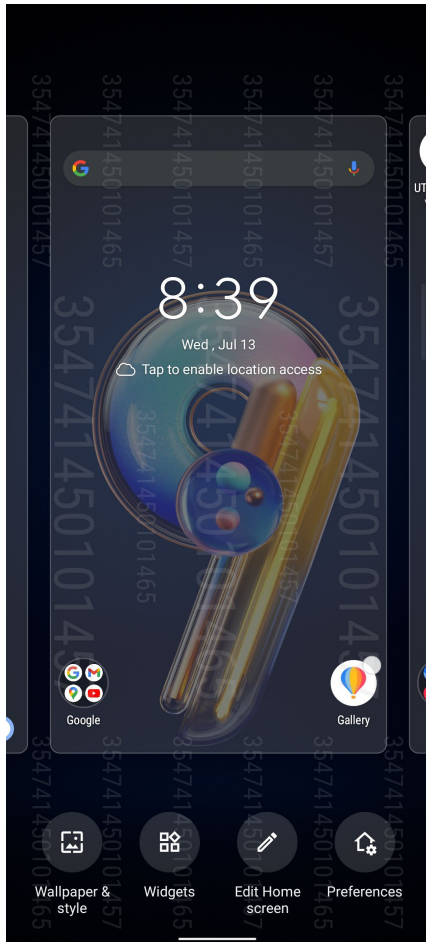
354741450101457
354741450101465
354741450101457
354741450101465
354741450101457
354741450101465

8:39
Wed , Jul 13
Tap to enable location access

UT

Google
Gallery

Wallpaper & style
Widgets
Edit Home screen
Preferences